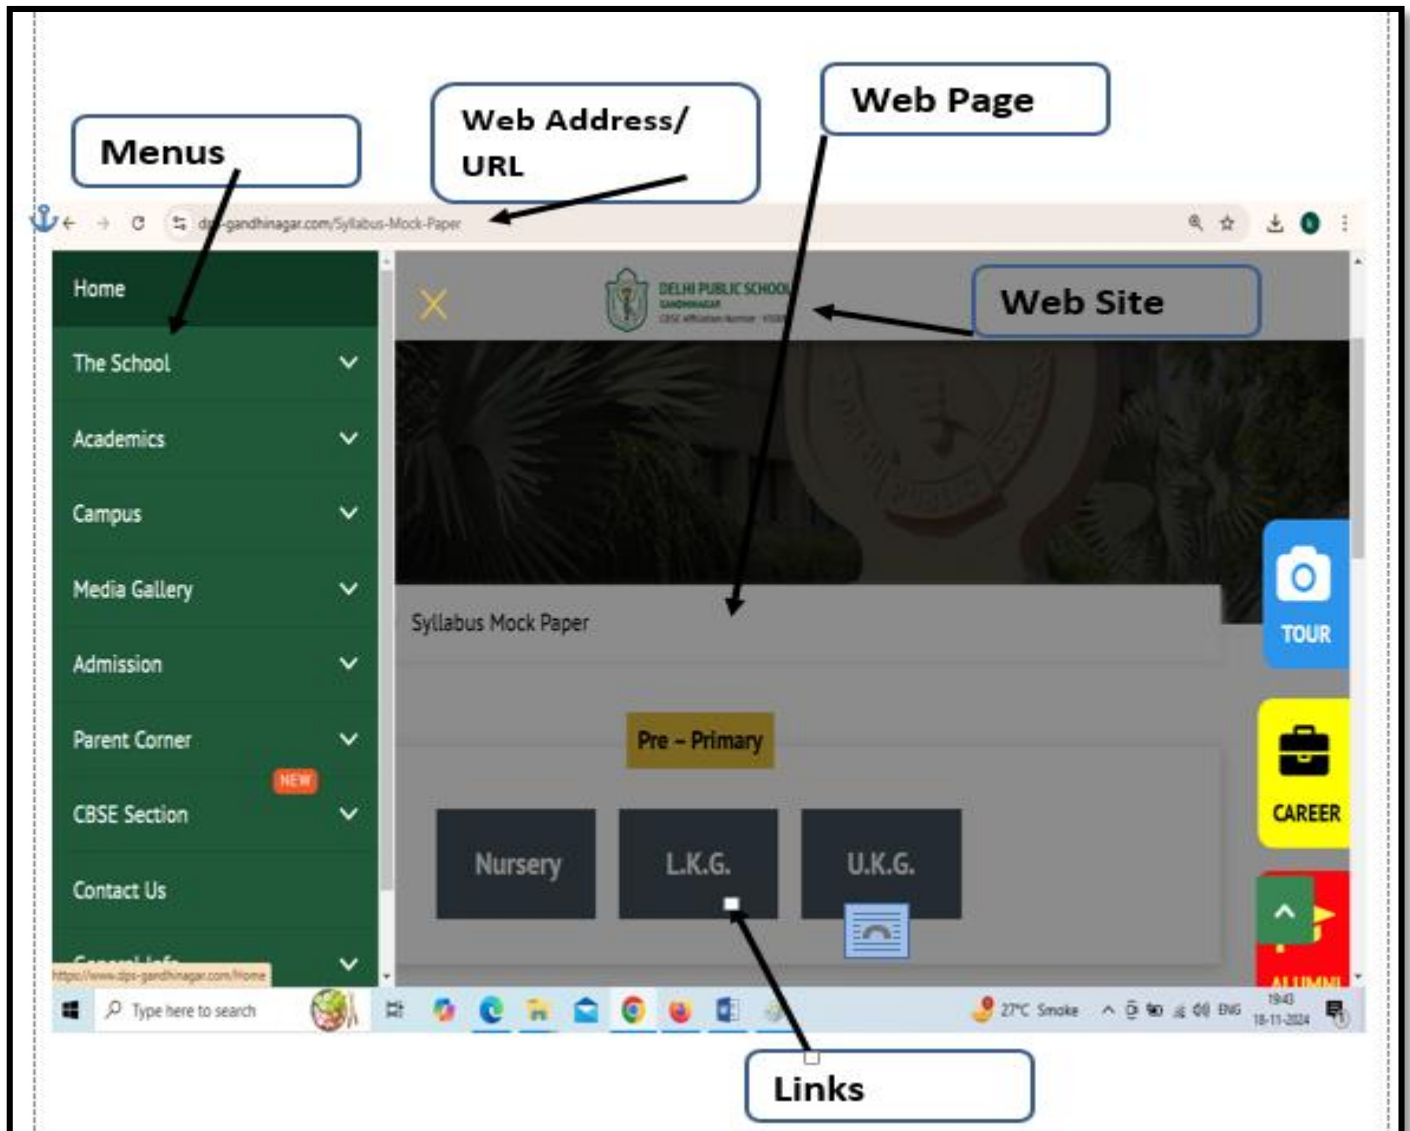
Menus

Web Address/ URL

Web Page

dps-gandhinagar.com/Syllabus-Mock-Paper

Home

The School

Academics

Campus

Media Gallery

Admission

Parent Corner

NEW

CBSE Section

Contact Us

General Info

https://www.dps-gandhinagar.com/Home

DELHI PUBLIC SCHOOL
GANDHINAGAR
CBSE Affiliation Number : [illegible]

Web Site

Syllabus Mock Paper

Pre – Primary

Nursery

L.K.G.

U.K.G.

TOUR

CAREER

ALUMNI

Type here to search

27°C Smoke

ENG

19:43
18-11-2024

Links